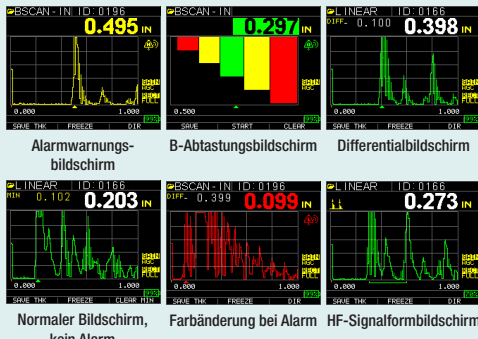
BSCAN - IN ID:0196
0.495 IN
GAIN AGC
RECT FULL
0.000 1.000
SAVE THK FREEZE DIR

Alarmwarnungsbildschirm

BSCAN - IN
0.297 IN
0.500
SAVE THK START CLEAR

B-Abtastungsbildschirm

LINEAR ID:0166
DIFF- 0.100 0.398 IN
GAIN AGC
RECT FULL
0.000 1.000
SAVE THK FREEZE DIR

Differentialbildschirm

LINEAR ID:0166
MIN 0.102 0.203 IN
GAIN AGC
RECT FULL
0.000 1.000
SAVE THK FREEZE CLEAR MIN

Normaler Bildschirm, kein Alarm

BSCAN - IN ID:0196
DIFF- 0.399 0.099 IN
GAIN AGC
RECT FULL
0.000 1.000
SAVE THK FREEZE DIR

Farbänderung bei Alarm

LINEAR ID:0166
0.273 IN
GAIN AGC
RECT FULL
0.000 1.000
SAVE THK FREEZE DIR

HF-Signalformbildschirm